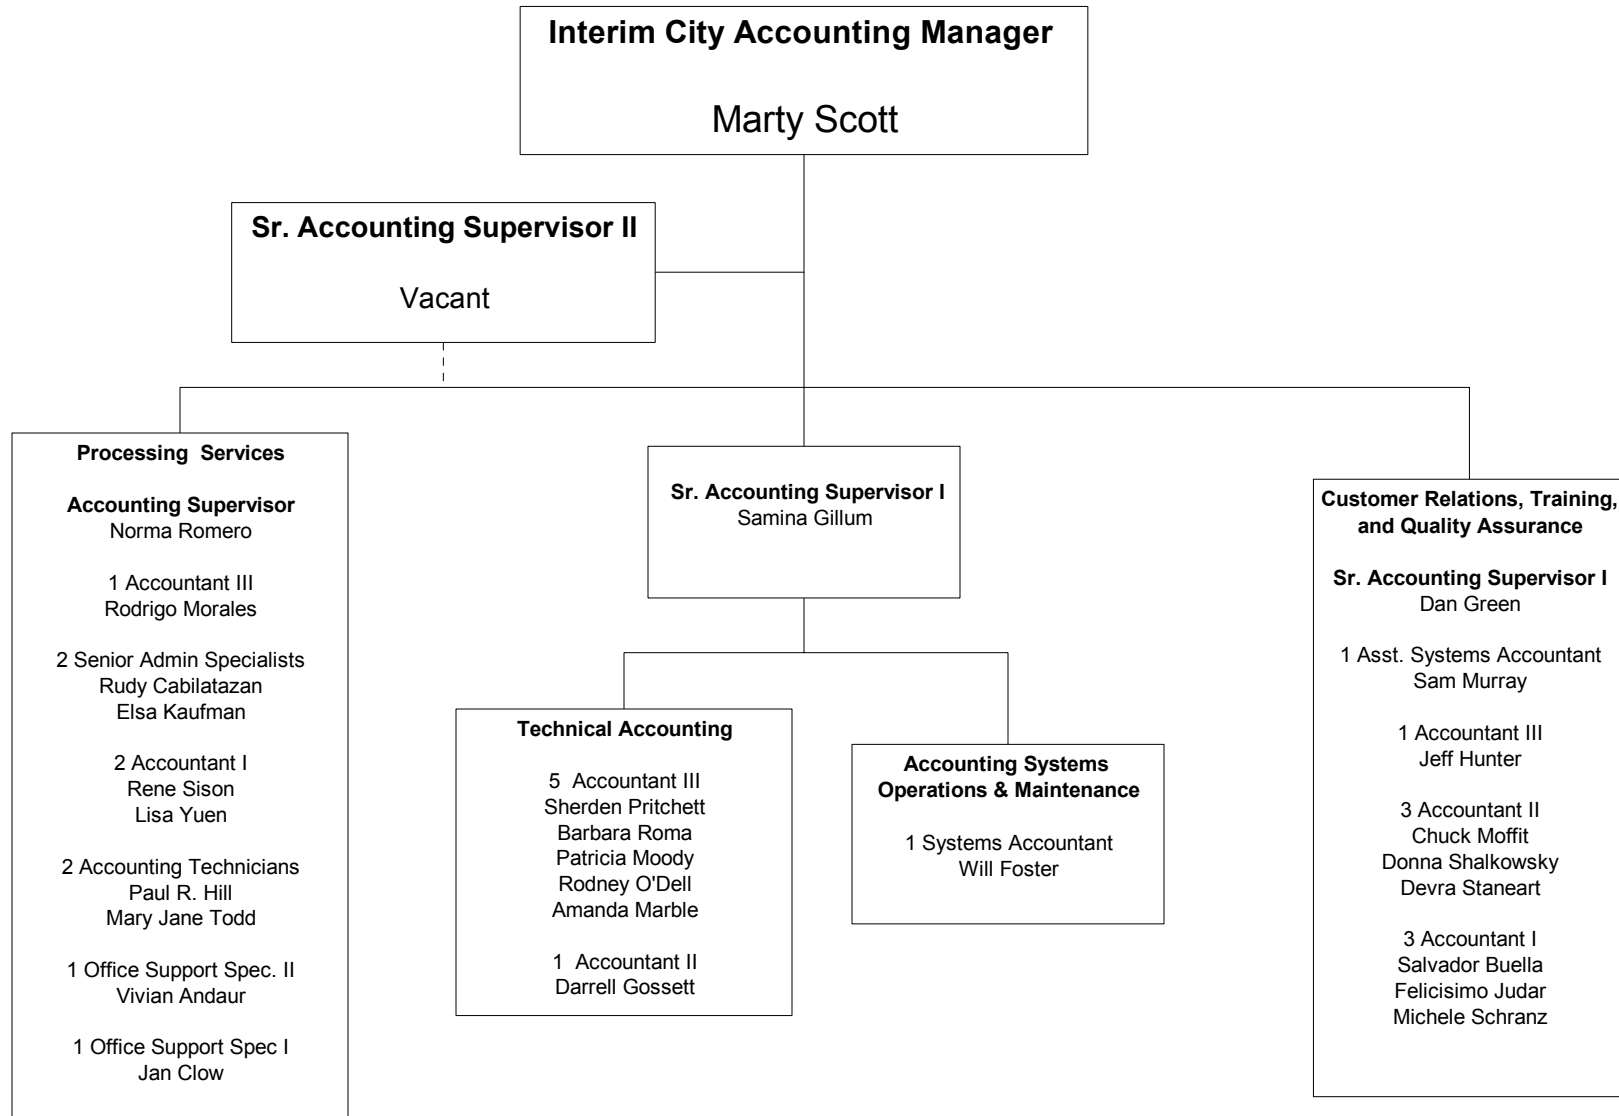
Interim City Accounting Manager

Marty Scott

Sr. Accounting Supervisor II

Vacant

Processing Services

Accounting Supervisor
Norma Romero

1 Accountant III
Rodrigo Morales

2 Senior Admin Specialists
Rudy Cabilatazan
Elsa Kaufman

2 Accountant I
Rene Sison
Lisa Yuen

2 Accounting Technicians
Paul R. Hill
Mary Jane Todd

1 Office Support Spec. II
Vivian Andaur

1 Office Support Spec I
Jan Clow

Sr. Accounting Supervisor I
Samina Gillum

Technical Accounting

5 Accountant III
Sherden Pritchett
Barbara Roma
Patricia Moody
Rodney O'Dell
Amanda Marble

1 Accountant II
Darrell Gossett

Accounting Systems Operations & Maintenance

1 Systems Accountant
Will Foster

Customer Relations, Training, and Quality Assurance

Sr. Accounting Supervisor I
Dan Green

1 Asst. Systems Accountant
Sam Murray

1 Accountant III
Jeff Hunter

3 Accountant II
Chuck Moffit
Donna Shalkowsky
Devra Staneart

3 Accountant I
Salvador Buella
Felicisimo Judar
Michele Schranz